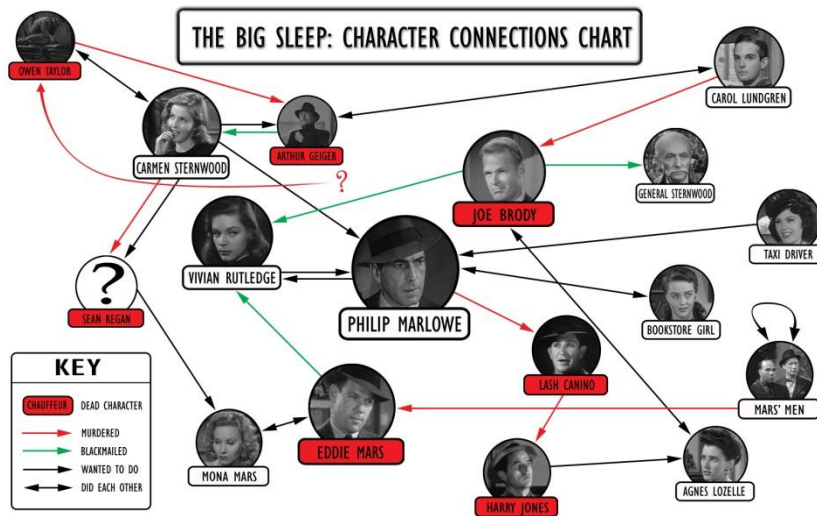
THE BIG SLEEP: CHARACTER CONNECTIONS CHART

OWEN TAYLOR

CARMEN STERNWOOD

ARTHUR GEIGER

CAROL LUNDGREN

JOE BRODY

GENERAL STERNWOOD

?

VIVIAN RUTLEDGE

PHILIP MARLOWE

TAXI DRIVER

?

SEAN REGAN

BOOKSTORE GIRL

LASH CANINO

MARS' MEN

KEY

CHAUFFEUR DEAD CHARACTER

MURDERED

BLACKMAILED

WANTED TO DO

DID EACH OTHER

MONA MARS

EDDIE MARS

HARRY JONES

AGNES LOZELLE